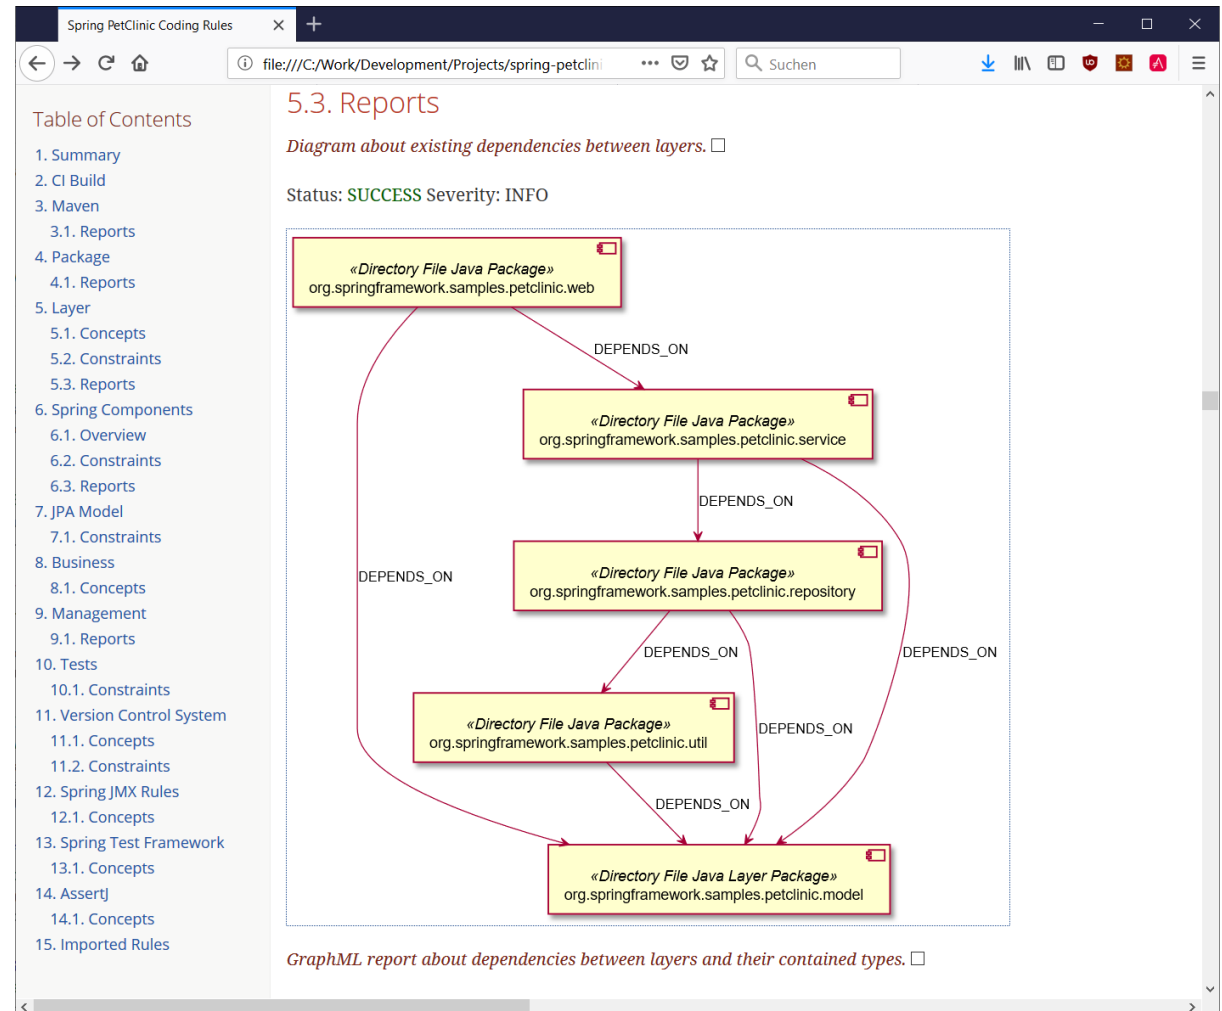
Spring PetClinic Coding Rules

file:///C:/Work/Development/Projects/spring-petclini

Suchen

Table of Contents

1. Summary
2. CI Build
3. Maven
3.1. Reports
4. Package
4.1. Reports
5. Layer
5.1. Concepts
5.2. Constraints
5.3. Reports
6. Spring Components
6.1. Overview
6.2. Constraints
6.3. Reports
7. JPA Model
7.1. Constraints
8. Business
8.1. Concepts
9. Management
9.1. Reports
10. Tests
10.1. Constraints
11. Version Control System
11.1. Concepts
11.2. Constraints
12. Spring JMX Rules
12.1. Concepts
13. Spring Test Framework
13.1. Concepts
14. AssertJ
14.1. Concepts
15. Imported Rules

5.3. Reports

Diagram about existing dependencies between layers. ☐

Status: SUCCESS Severity: INFO

«Directory File Java Package»
org.springframework.samples.petclinic.web

DEPENDS_ON

«Directory File Java Package»
org.springframework.samples.petclinic.service

DEPENDS_ON

DEPENDS_ON

«Directory File Java Package»
org.springframework.samples.petclinic.repository

DEPENDS_ON

DEPENDS_ON

«Directory File Java Package»
org.springframework.samples.petclinic.util

DEPENDS_ON

DEPENDS_ON

«Directory File Java Layer Package»
org.springframework.samples.petclinic.model

GraphML report about dependencies between layers and their contained types. ☐